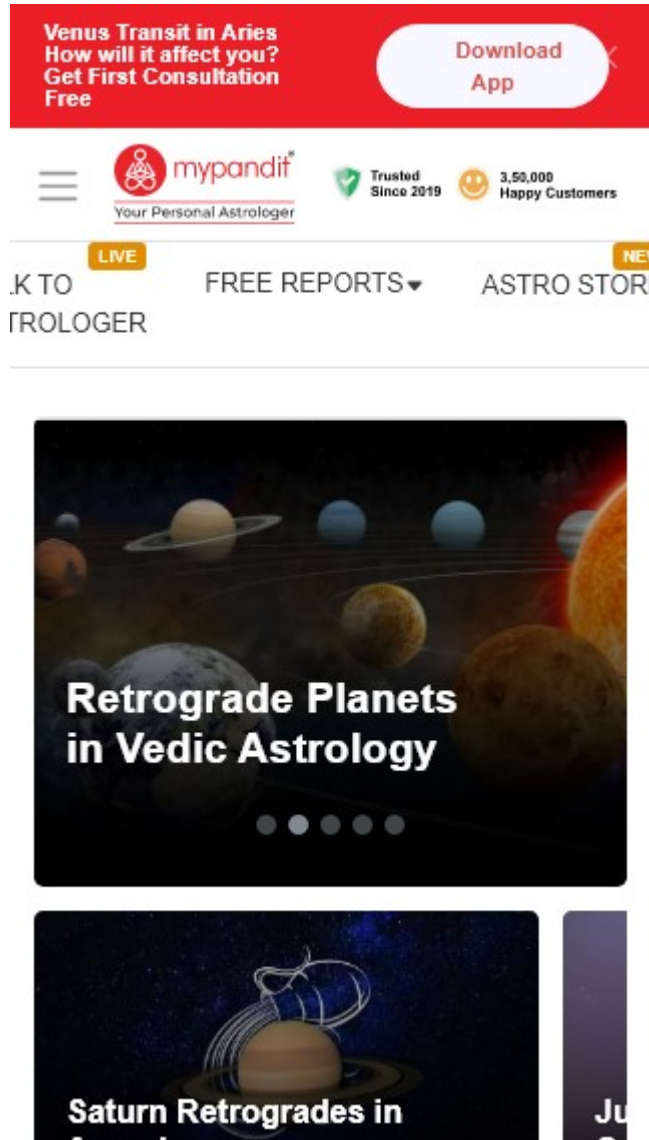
Venus Transit in Aries
How will it affect you?
Get First Consultation Free

Download App

mypandit®
Your Personal Astrologer

Trusted Since 2019

3,50,000 Happy Customers

LIVE
LK TO TROLOGER

FREE REPORTS

NEW
ASTRO STOR

Retrograde Planets in Vedic Astrology

Saturn Retrogrades in

Ju